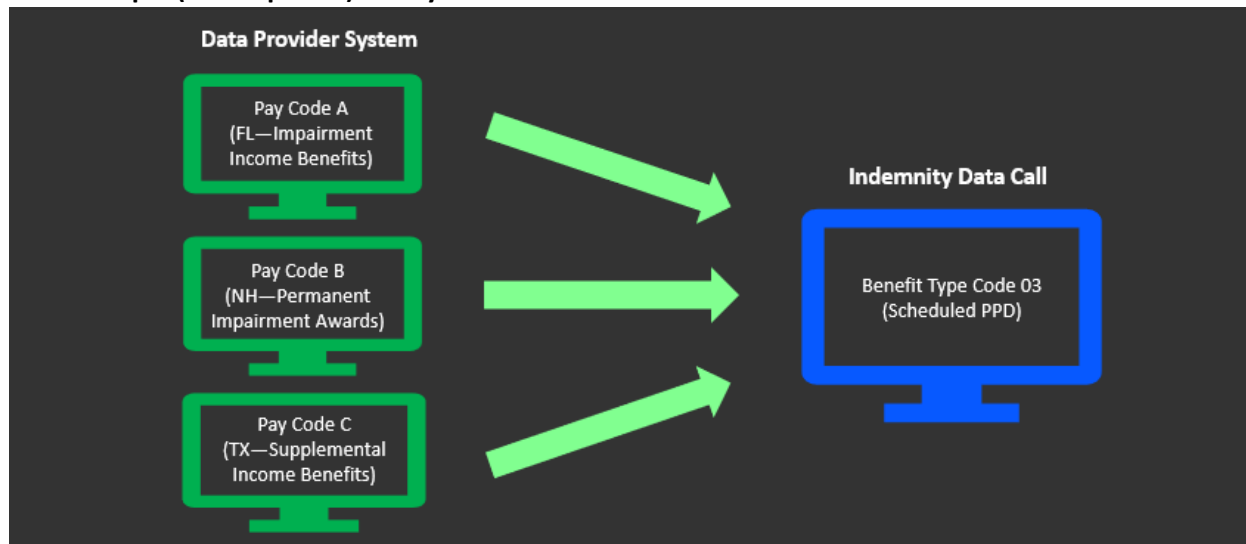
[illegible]

Data Provider System

Pay Code A
(FL—Impairment Income Benefits)

Pay Code B
(NH—Permanent Impairment Awards)

Pay Code C
(TX—Supplemental Income Benefits)

Indemnity Data Call

Benefit Type Code 03
(Scheduled PPD)